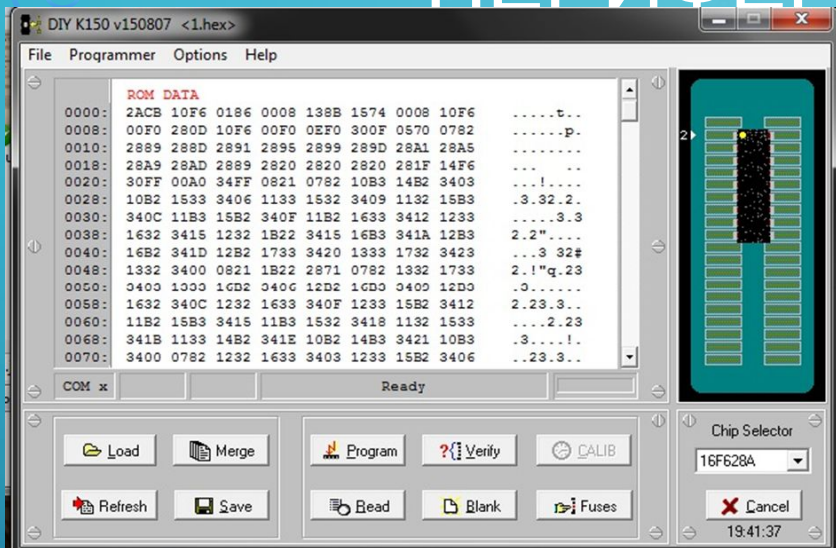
DIY K150 v150807 <1.hex>

File Programmer Options Help

ROM DATA
0000: 2ACB 10F6 0186 0008 138B 1574 0008 10F6 .....t..
0008: 00F0 280D 10F6 00F0 0EF0 300F 0570 0782 ......p.
0010: 2889 288D 2891 2895 2899 289D 28A1 28A5 ........
0018: 28A9 28AD 2889 2820 2820 2820 281F 14F6 ...  ..
0020: 30FF 00A0 34FF 0821 0782 10B3 14B2 3403 ...!....
0028: 10B2 1533 3406 1133 1532 3409 1132 15B3 .3.32.2.
0030: 340C 11B3 15B2 340F 11B2 1633 3412 1233 .....3.3
0038: 1632 3415 1232 1B22 3415 16B3 341A 12B3 2.2"....
0040: 16B2 341D 12B2 1733 3420 1333 1732 3423 ...3 32#
0048: 1332 3400 0821 1B22 2871 0782 1332 1733 2.!"q.23
0050: 0403 1000 1GD2 040G 12D2 1GD0 0409 12D0 .3......
0058: 1632 340C 1232 1633 340F 1233 15B2 3412 2.23.3..
0060: 11B2 15B3 3415 11B3 1532 3418 1132 1533 ....2.23
0068: 341B 1133 14B2 341E 10B2 14B3 3421 10B3 .3....!.
0070: 3400 0782 1232 1633 3403 1233 15B2 3406 ..23.3..

COM x Ready

Load Merge Program Verify CALIB
Refresh Save Read Blank Fuses

Chip Selector
16F628A
Cancel
19:41:37